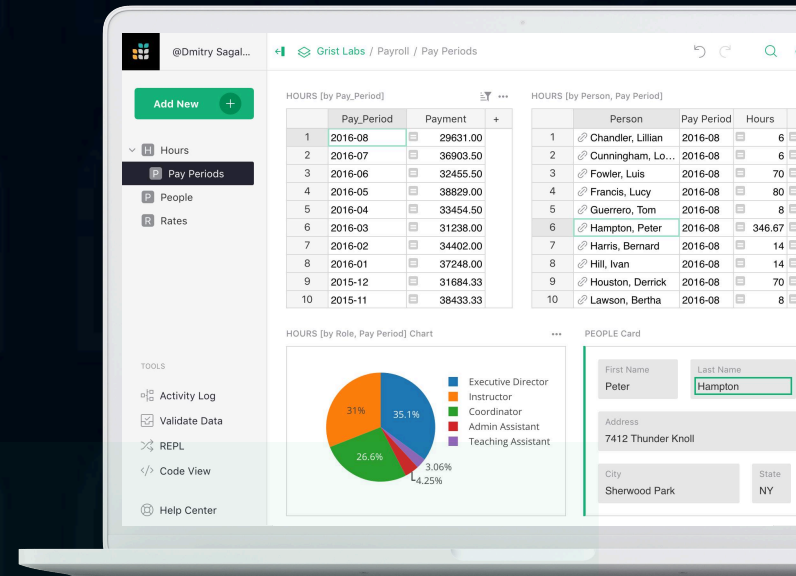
@Dmitry Sagal...

Grist Labs / Payroll / Pay Periods

Add New +

H Hours
P Pay Periods
P People
R Rates

TOOLS

Activity Log
Validate Data
REPL
Code View

Help Center

HOURS [by Pay_Period]

| | Pay_Period | Payment | + |
|---|---|---|---|
| 1 | 2016-08 | 29631.00 | |
| 2 | 2016-07 | 36903.50 | |
| 3 | 2016-06 | 32455.50 | |
| 4 | 2016-05 | 38829.00 | |
| 5 | 2016-04 | 33454.50 | |
| 6 | 2016-03 | 31238.00 | |
| 7 | 2016-02 | 34402.00 | |
| 8 | 2016-01 | 37248.00 | |
| 9 | 2015-12 | 31684.33 | |
| 10 | 2015-11 | 38433.33 | |

HOURS [by Person, Pay Period]

| | Person | Pay Period | Hours |
|---|---|---|---|
| 1 | Chandler, Lillian | 2016-08 | 6 |
| 2 | Cunningham, Lo... | 2016-08 | 6 |
| 3 | Fowler, Luis | 2016-08 | 70 |
| 4 | Francis, Lucy | 2016-08 | 80 |
| 5 | Guerrero, Tom | 2016-08 | 8 |
| 6 | Hampton, Peter | 2016-08 | 346.67 |
| 7 | Harris, Bernard | 2016-08 | 14 |
| 8 | Hill, Ivan | 2016-08 | 14 |
| 9 | Houston, Derrick | 2016-08 | 70 |
| 10 | Lawson, Bertha | 2016-08 | 8 |

HOURS [by Role, Pay Period] Chart

31%
35.1%
26.6%
3.06%
4.25%

Executive Director
Instructor
Coordinator
Admin Assistant
Teaching Assistant

PEOPLE Card

First Name
Peter
Last Name
Hampton
Address
7412 Thunder Knoll
City
Sherwood Park
State
NY